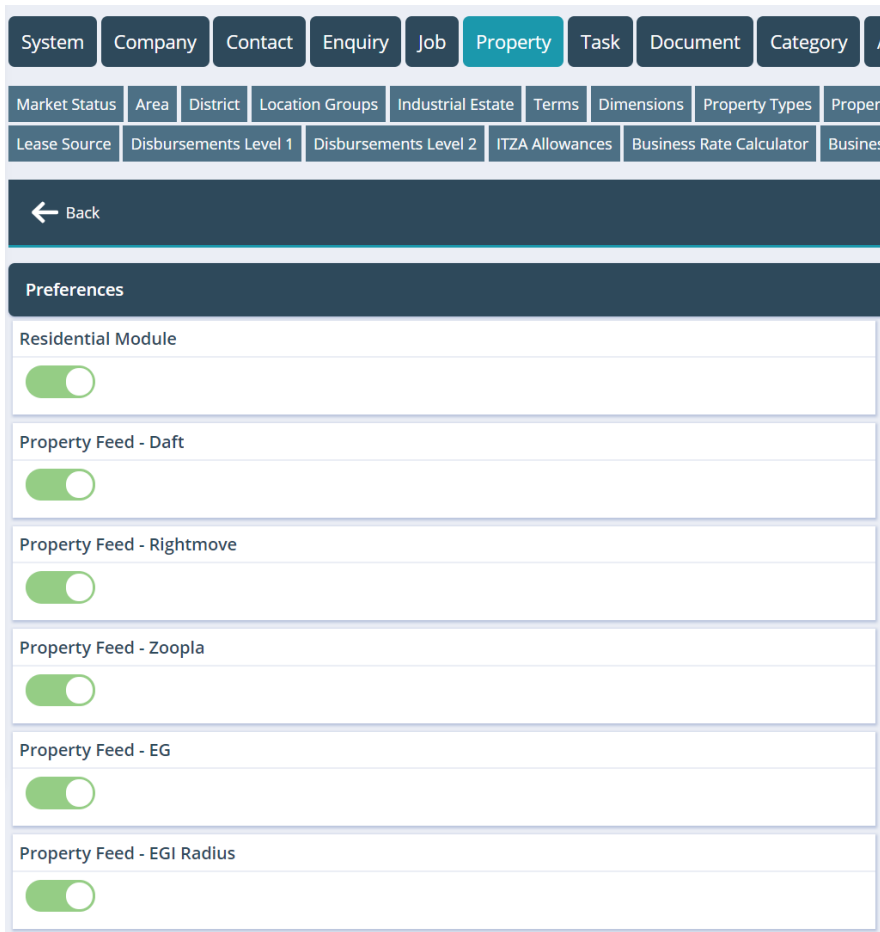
System Company Contact Enquiry Job Property Task Document Category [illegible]

Market Status Area District Location Groups Industrial Estate Terms Dimensions Property Types Proper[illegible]

Lease Source Disbursements Level 1 Disbursements Level 2 ITZA Allowances Business Rate Calculator Busines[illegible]

Back

Preferences

Residential Module

Property Feed - Daft

Property Feed - Rightmove

Property Feed - Zoopla

Property Feed - EG

Property Feed - EGI Radius